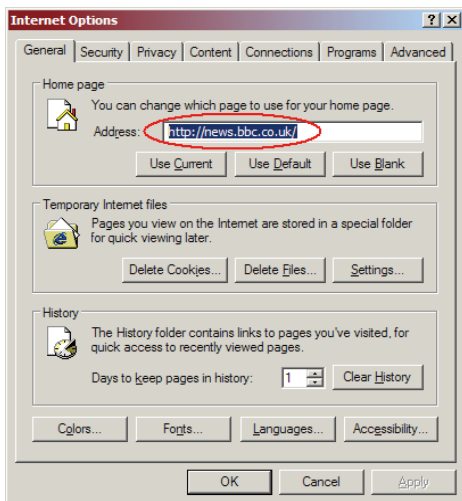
Internet Options

? X

General | Security | Privacy | Content | Connections | Programs | Advanced

Home page

You can change which page to use for your home page.

Address: http://news.bbc.co.uk/

Use Current | Use Default | Use Blank

Temporary Internet files

Pages you view on the Internet are stored in a special folder for quick viewing later.

Delete Cookies... | Delete Files... | Settings...

History

The History folder contains links to pages you've visited, for quick access to recently viewed pages.

Days to keep pages in history: 1

Clear History

Colors... | Fonts... | Languages... | Accessibility...

OK | Cancel | Apply